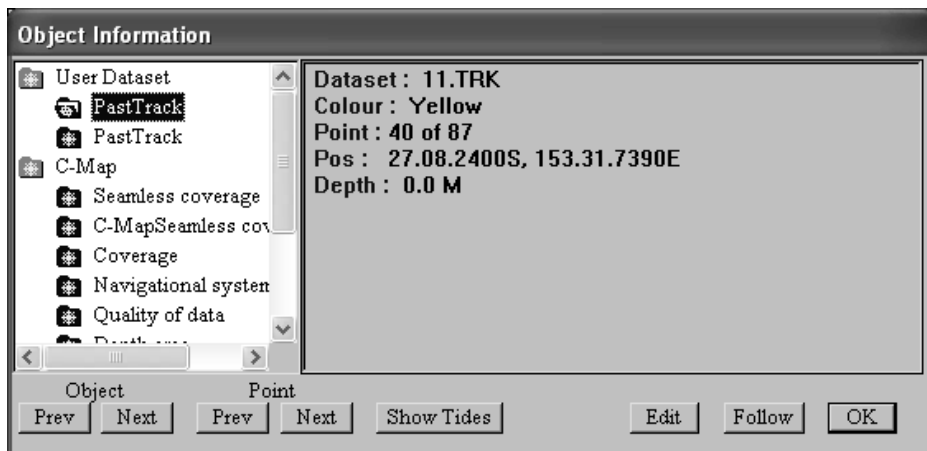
Object Information

User Dataset
PastTrack
PastTrack
C-Map
Seamless coverage
C-MapSeamless cov
Coverage
Navigational system
Quality of data
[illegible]

Dataset : 11.TRK
Colour : Yellow
Point : 40 of 87
Pos : 27.08.2400S, 153.31.7390E
Depth : 0.0 M

Object
Prev Next
Point
Prev Next
Show Tides
Edit Follow OK